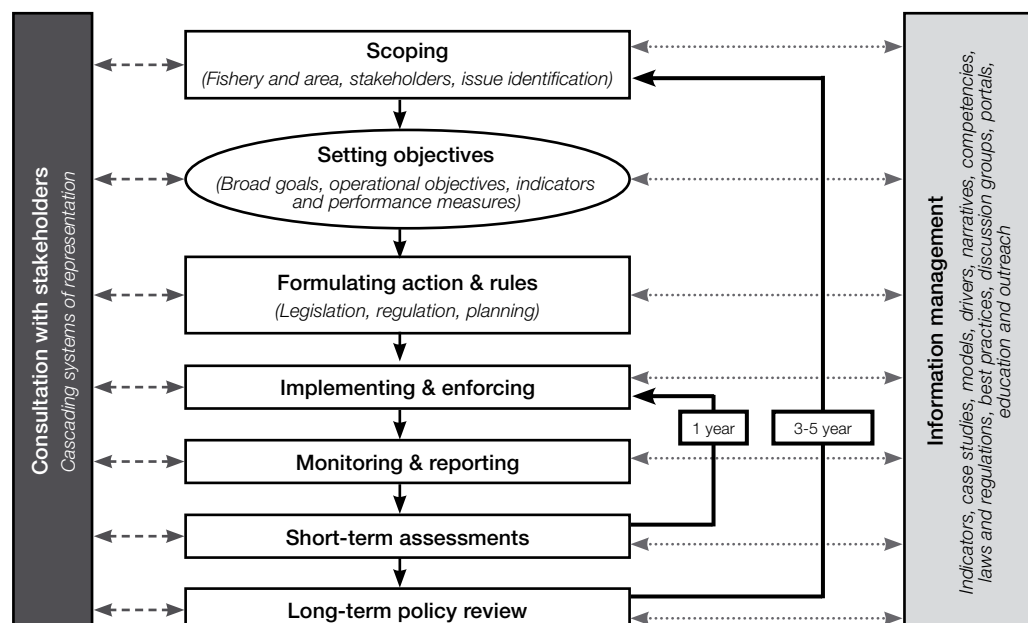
Consultation with stakeholders
Cascading systems of representation

Scoping
(Fishery and area, stakeholders, issue identification)

Setting objectives
(Broad goals, operational objectives, indicators and performance measures)

Formulating action & rules
(Legislation, regulation, planning)

Implementing & enforcing

1 year

3-5 year

Monitoring & reporting

Short-term assessments

Long-term policy review

Information management
Indicators, case studies, models, drivers, narratives, competencies, laws and regulations, best practices, discussion groups, portals, education and outreach